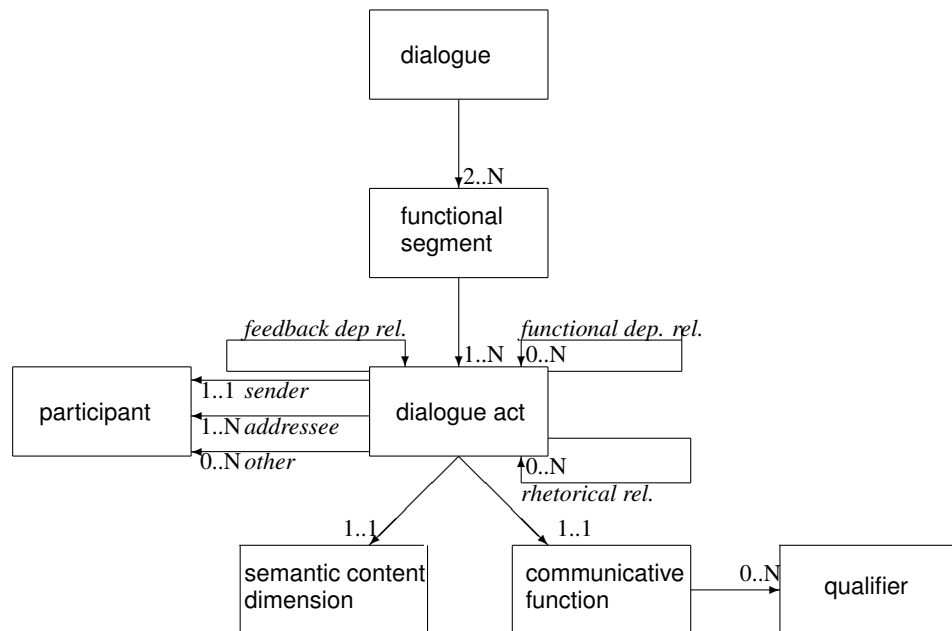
dialogue

2..N

functional segment

feedback dep rel.

1..N

functional dep. rel.

0..N

participant

1..1 sender

1..N addressee

0..N other

dialogue act

0..N

rhetorical rel.

1..1

1..1

semantic content dimension

communicative function

0..N

qualifier